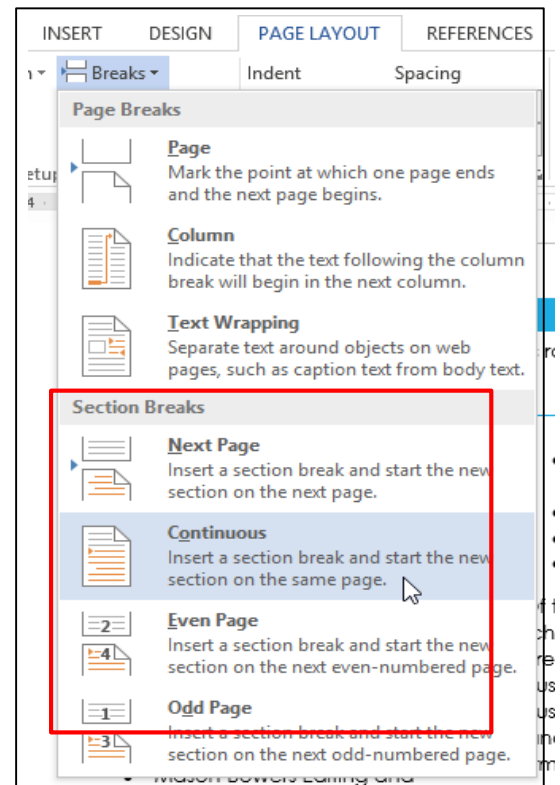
INSERT DESIGN PAGE LAYOUT REFERENCES

Breaks ▾ Indent Spacing

etup

Page Breaks

Page
Mark the point at which one page ends and the next page begins.

Column
Indicate that the text following the column break will begin in the next column.

Text Wrapping
Separate text around objects on web pages, such as caption text from body text.

Section Breaks

Next Page
Insert a section break and start the new section on the next page.

Continuous
Insert a section break and start the new section on the same page.

2
4
Even Page
Insert a section break and start the new section on the next even-numbered page.

1
3
Odd Page
Insert a section break and start the new section on the next odd-numbered page.

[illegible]